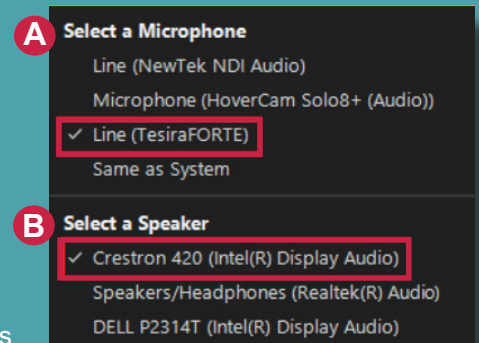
A
Select a Microphone
Line (NewTek NDI Audio)
Microphone (HoverCam Solo8+ (Audio))
✓ Line (TesiraFORTE)
Same as System

B
Select a Speaker
✓ Crestron 420 (Intel(R) Display Audio)
Speakers/Headphones (Realtek(R) Audio)
DELL P2314T (Intel(R) Display Audio)

s